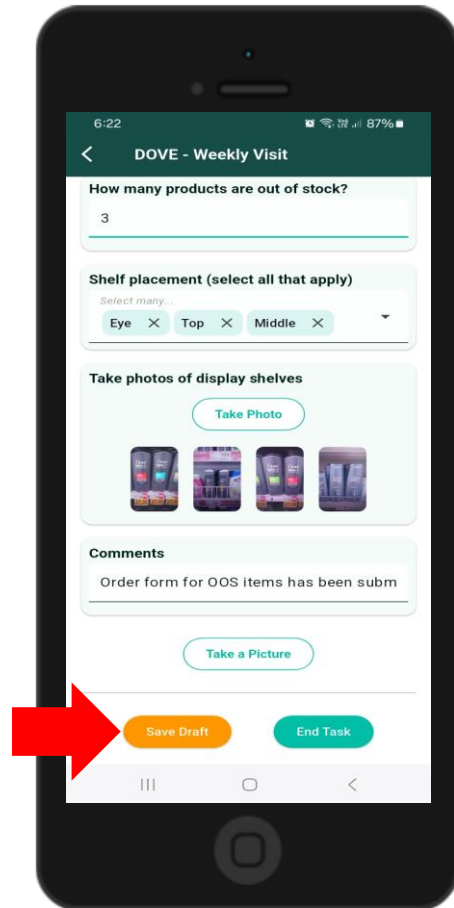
6:22

87%

DOVE - Weekly Visit

How many products are out of stock?

3

Shelf placement (select all that apply)

Select many...

Eye

Top

Middle

Take photos of display shelves

Take Photo

Comments

Order form for OOS items has been subm

Take a Picture

Save Draft

End Task